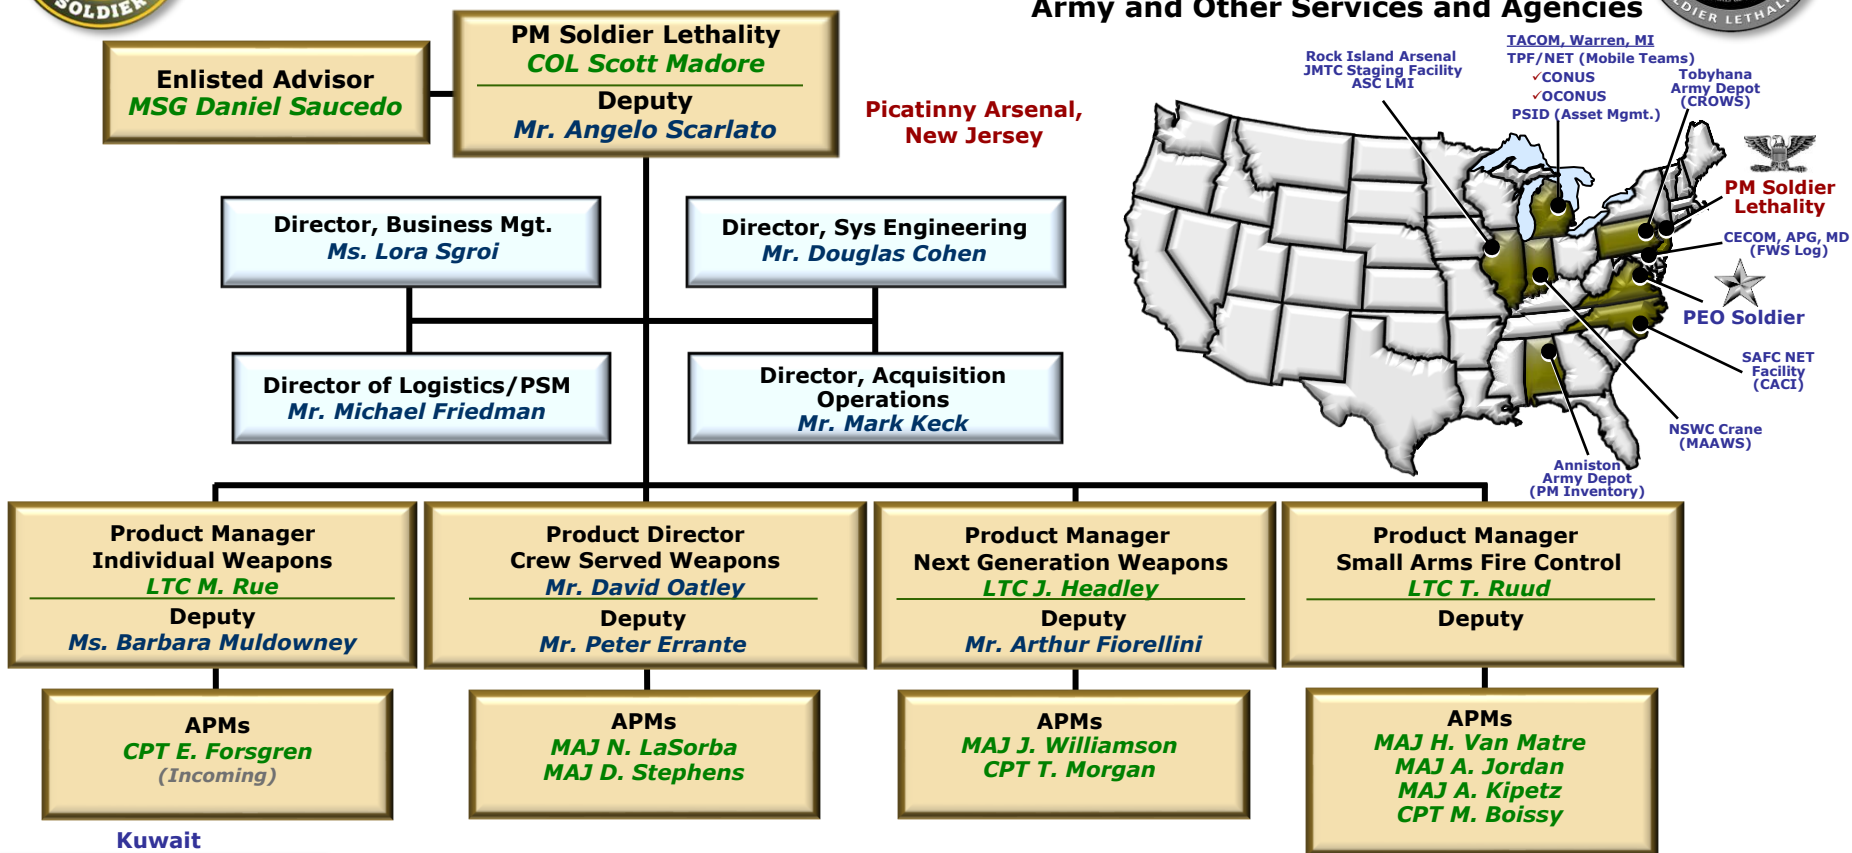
SOLDIER

Army and Other Services and Agencies

DIER LETHAL

Enlisted Advisor
MSG Daniel Saucedo

PM Soldier Lethality
COL Scott Madore
Deputy
Mr. Angelo Scarlato

Picatinny Arsenal, New Jersey

Director, Business Mgt.
Ms. Lora Sgroi

Director, Sys Engineering
Mr. Douglas Cohen

Director of Logistics/PSM
Mr. Michael Friedman

Director, Acquisition Operations
Mr. Mark Keck

Rock Island Arsenal
JMTC Staging Facility
ASC LMI

TACOM, Warren, MI
TPF/NET (Mobile Teams)
✓CONUS
✓OCONUS
PSID (Asset Mgmt.)

Tobyhana Army Depot (CROWS)

PM Soldier Lethality

CECOM, APG, MD (FWS Log)

PEO Soldier

SAFC NET Facility (CACI)

NSWC Crane (MAAWS)

Anniston Army Depot (PM Inventory)

Product Manager
Individual Weapons
LTC M. Rue
Deputy
Ms. Barbara Muldowney

Product Director
Crew Served Weapons
Mr. David Oatley
Deputy
Mr. Peter Errante

Product Manager
Next Generation Weapons
LTC J. Headley
Deputy
Mr. Arthur Fiorellini

Product Manager
Small Arms Fire Control
LTC T. Ruud
Deputy

APMs
CPT E. Forsgren
(Incoming)

APMs
MAJ N. LaSorba
MAJ D. Stephens

APMs
MAJ J. Williamson
CPT T. Morgan

APMs
MAJ H. Van Matre
MAJ A. Jordan
MAJ A. Kipetz
CPT M. Boissy

Kuwait